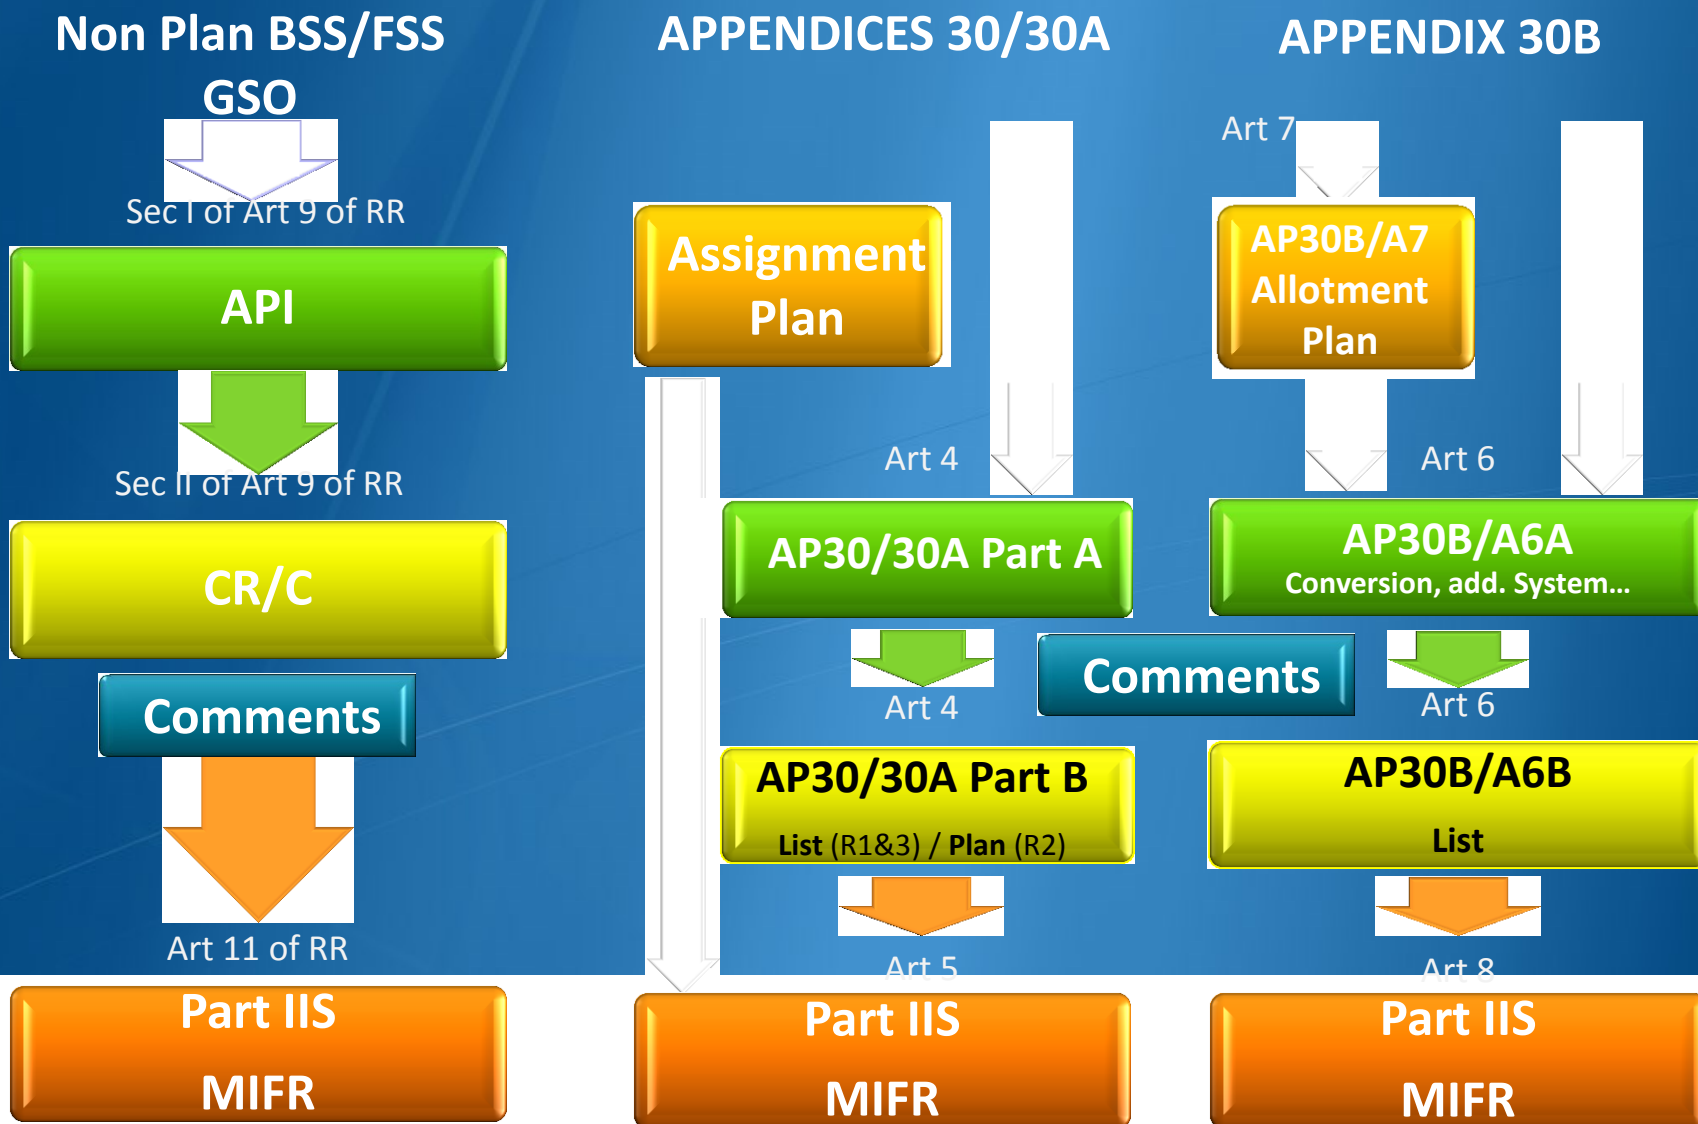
Non Plan BSS/FSS GSO

Sec I of Art 9 of RR

API

Sec II of Art 9 of RR

CR/C

Comments

Art 11 of RR

Part IIS

MIFR

APPENDICES 30/30A

Assignment Plan

Art 4

AP30/30A Part A

Art 4

Comments

AP30/30A Part B

List (R1&3) / Plan (R2)

Art 5

Part IIS

MIFR

APPENDIX 30B

Art 7

AP30B/A7 Allotment Plan

Art 6

AP30B/A6A

Conversion, add. System…

Art 6

AP30B/A6B

List

Art 8

Part IIS

MIFR